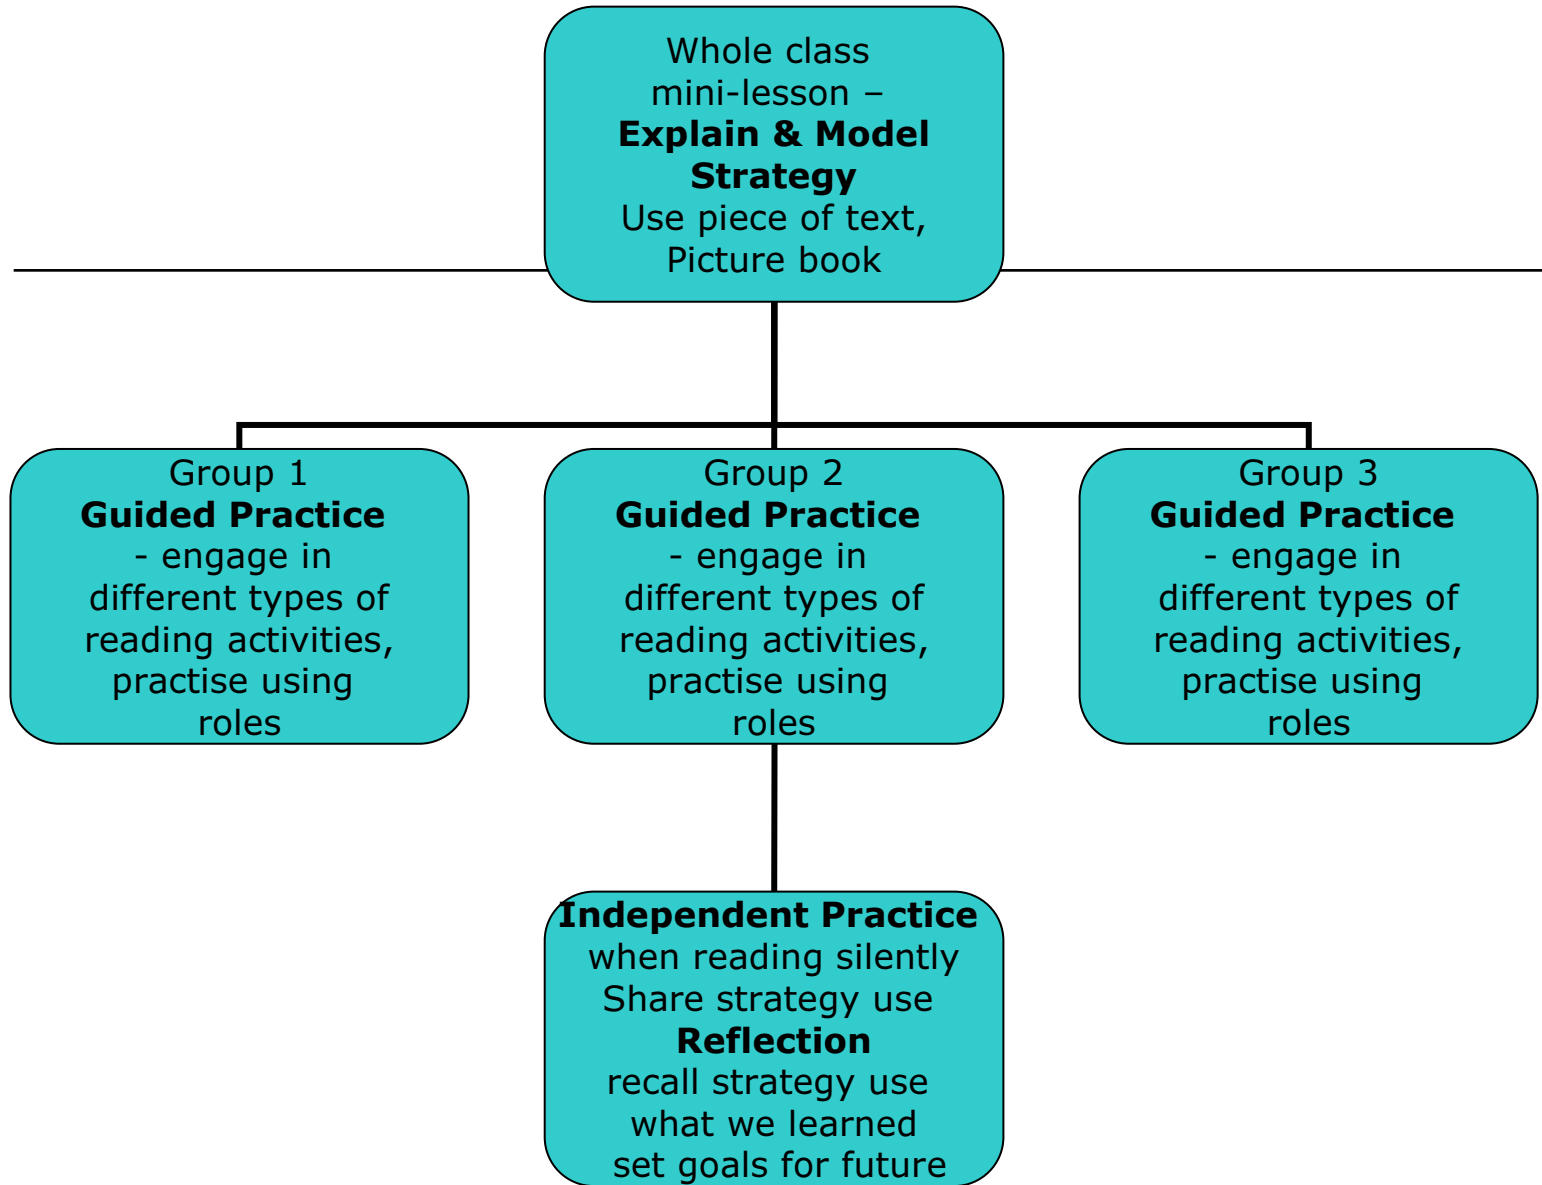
Whole class mini-lesson – **Explain & Model Strategy** Use piece of text, Picture book

Group 1
**Guided Practice**
- engage in different types of reading activities, practise using roles

Group 2
**Guided Practice**
- engage in different types of reading activities, practise using roles

Group 3
**Guided Practice**
- engage in different types of reading activities, practise using roles

**Independent Practice**
when reading silently
Share strategy use
**Reflection**
recall strategy use
what we learned
set goals for future